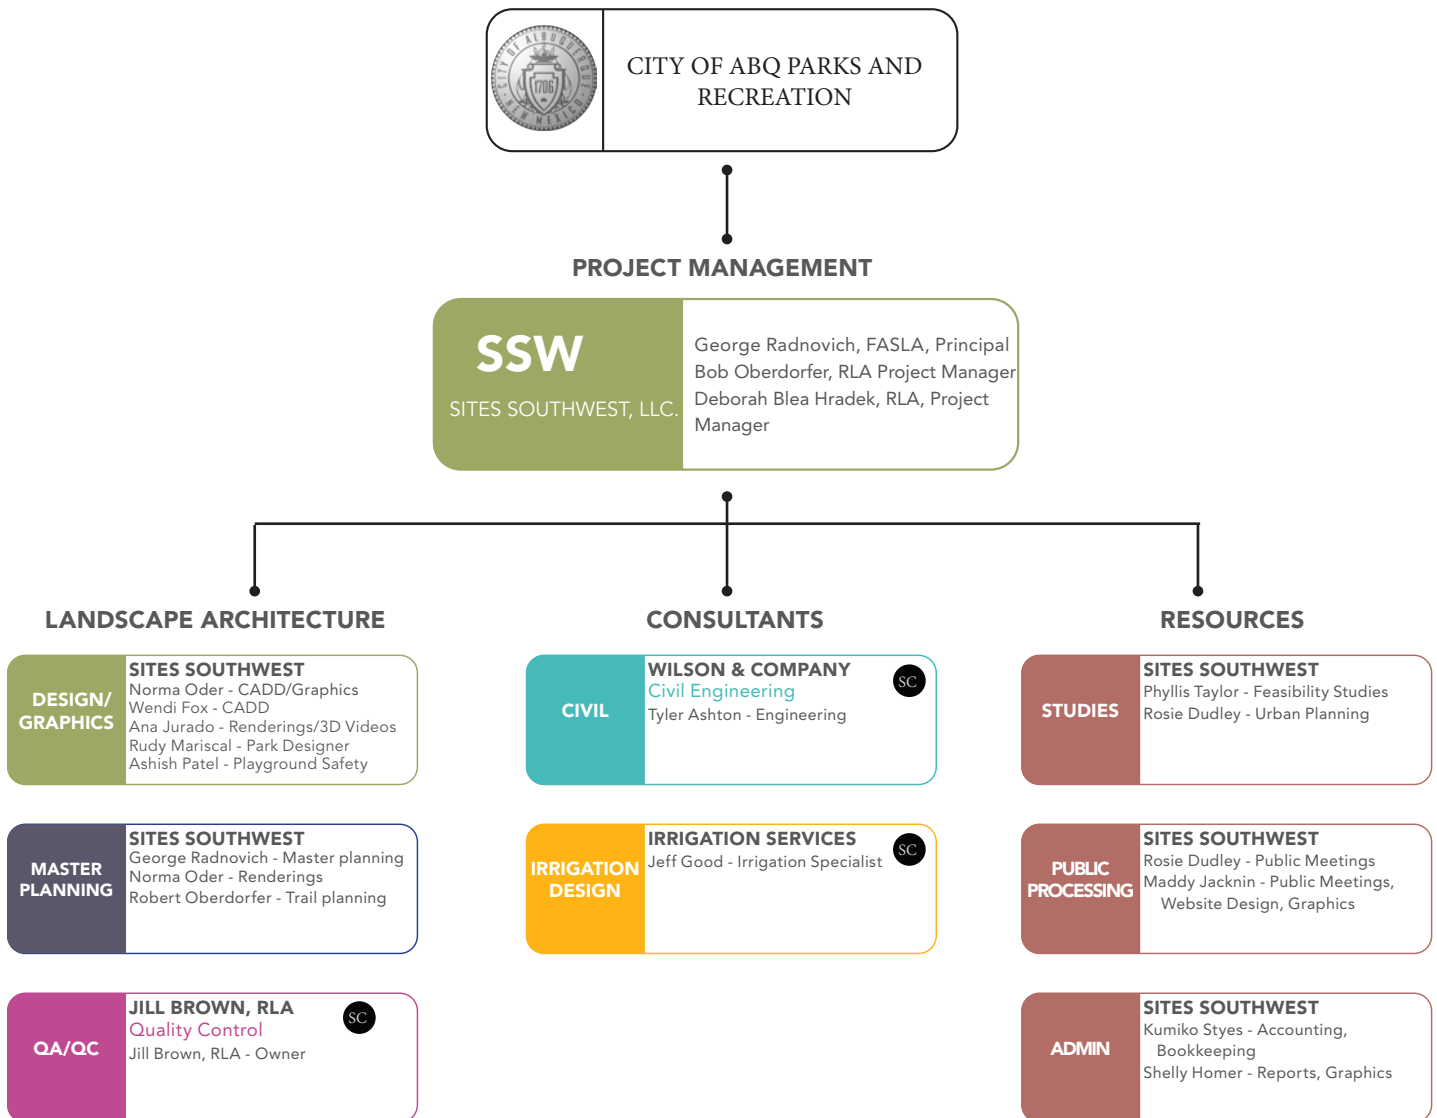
CITY OF ALBUQUERQUE NEW MEXICO 1706

CITY OF ABQ PARKS AND RECREATION

PROJECT MANAGEMENT

SSW
SITES SOUTHWEST, LLC.

George Radnovich, FASLA, Principal
Bob Oberdorfer, RLA Project Manager
Deborah Blea Hradek, RLA, Project Manager

LANDSCAPE ARCHITECTURE

DESIGN/ GRAPHICS
SITES SOUTHWEST
Norma Oder - CADD/Graphics
Wendi Fox - CADD
Ana Jurado - Renderings/3D Videos
Rudy Mariscal - Park Designer
Ashish Patel - Playground Safety

MASTER PLANNING
SITES SOUTHWEST
George Radnovich - Master planning
Norma Oder - Renderings
Robert Oberdorfer - Trail planning

QA/QC
JILL BROWN, RLA
Quality Control
Jill Brown, RLA - Owner
SC

CONSULTANTS

CIVIL
WILSON & COMPANY
Civil Engineering
Tyler Ashton - Engineering
SC

IRRIGATION DESIGN
IRRIGATION SERVICES
Jeff Good - Irrigation Specialist
SC

RESOURCES

STUDIES
SITES SOUTHWEST
Phyllis Taylor - Feasibility Studies
Rosie Dudley - Urban Planning

PUBLIC PROCESSING
SITES SOUTHWEST
Rosie Dudley - Public Meetings
Maddy Jacknin - Public Meetings, Website Design, Graphics

ADMIN
SITES SOUTHWEST
Kumiko Styes - Accounting, Bookkeeping
Shelly Homer - Reports, Graphics